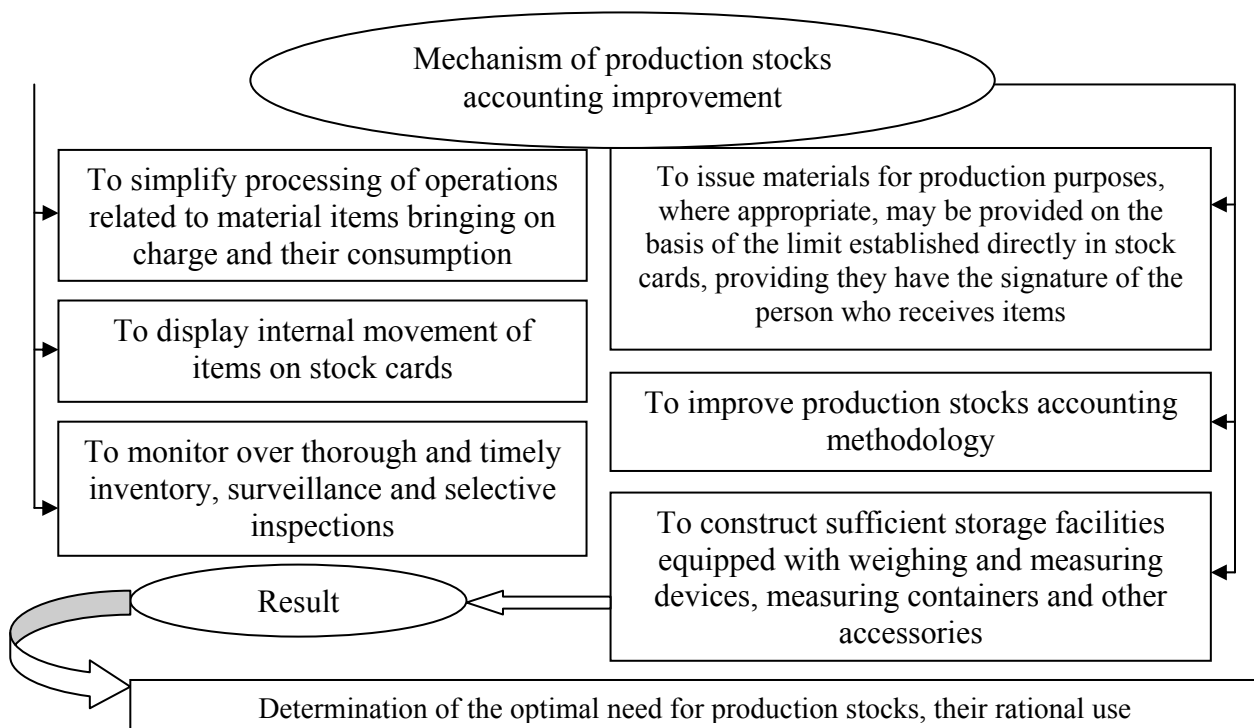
Mechanism of production stocks accounting improvement

To simplify processing of operations related to material items bringing on charge and their consumption

To display internal movement of items on stock cards

To monitor over thorough and timely inventory, surveillance and selective inspections

To issue materials for production purposes, where appropriate, may be provided on the basis of the limit established directly in stock cards, providing they have the signature of the person who receives items

To improve production stocks accounting methodology

To construct sufficient storage facilities equipped with weighing and measuring devices, measuring containers and other accessories

Result

Determination of the optimal need for production stocks, their rational use